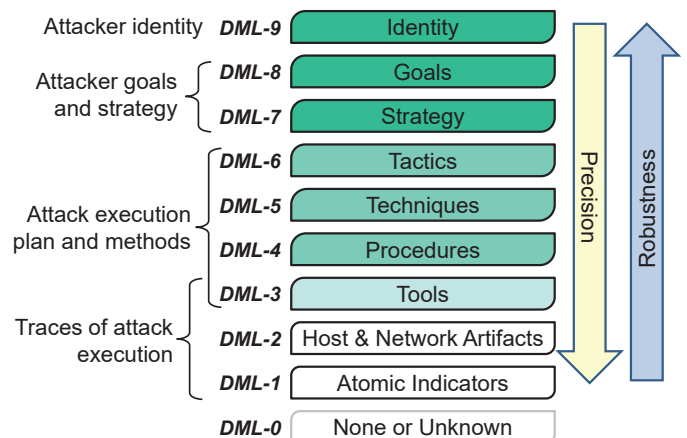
Attacker identity
DML-9
Identity

Attacker goals and strategy
DML-8
Goals
DML-7
Strategy

Attack execution plan and methods
DML-6
Tactics
DML-5
Techniques
DML-4
Procedures

Traces of attack execution
DML-3
Tools
DML-2
Host & Network Artifacts
DML-1
Atomic Indicators

DML-0
None or Unknown

Precision

Robustness